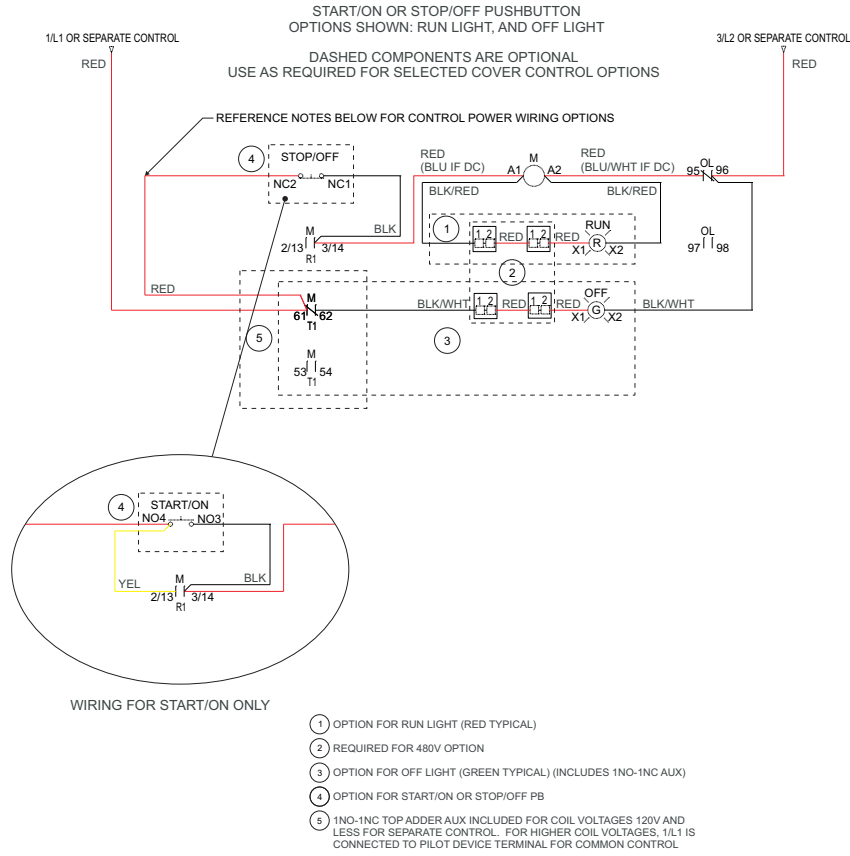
START/ON OR STOP/OFF PUSHBUTTON
OPTIONS SHOWN: RUN LIGHT, AND OFF LIGHT

1/L1 OR SEPARATE CONTROL

RED

3/L2 OR SEPARATE CONTROL

RED

DASHED COMPONENTS ARE OPTIONAL
USE AS REQUIRED FOR SELECTED COVER CONTROL OPTIONS

REFERENCE NOTES BELOW FOR CONTROL POWER WIRING OPTIONS

4

STOP/OFF

NC2 NC1

RED (BLU IF DC)

A1 M A2

RED (BLU/WHT IF DC)

95 OL 96

BLK/RED

BLK/RED

BLK

M
2/13 3/14
R1

1

1 2 RED 1 2 RED

RUN
R
X1 X2

OL
97 98

2

RED

M
61 62
T1

BLK/WHT 1 2 RED 1 2 RED

OFF
G
X1 X2

BLK/WHT

5

3

M
53 54
T1

4

START/ON

NO4 NO3

YEL

M
2/13 3/14
R1

BLK

WIRING FOR START/ON ONLY

1 OPTION FOR RUN LIGHT (RED TYPICAL)

2 REQUIRED FOR 480V OPTION

3 OPTION FOR OFF LIGHT (GREEN TYPICAL) (INCLUDES 1NO-1NC AUX)

4 OPTION FOR START/ON OR STOP/OFF PB

5 1NO-1NC TOP ADDER AUX INCLUDED FOR COIL VOLTAGES 120V AND LESS FOR SEPARATE CONTROL. FOR HIGHER COIL VOLTAGES, 1/L1 IS CONNECTED TO PILOT DEVICE TERMINAL FOR COMMON CONTROL